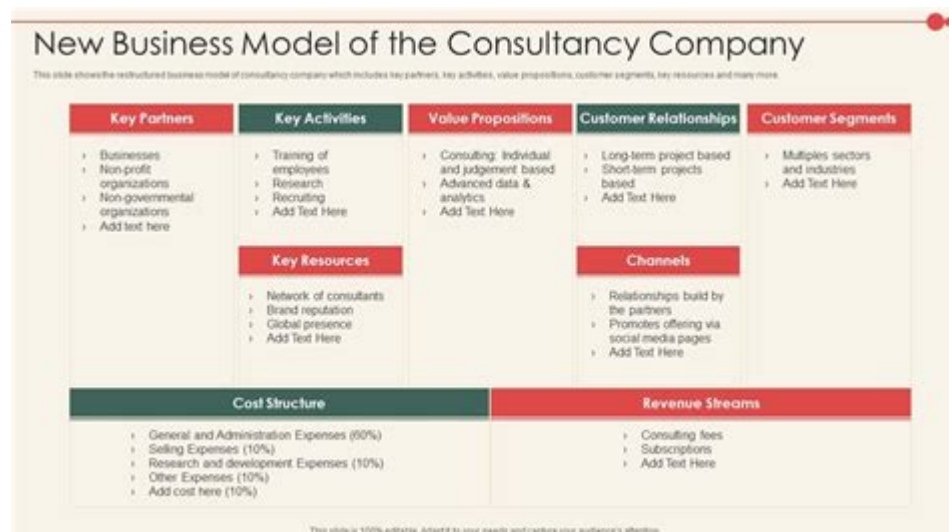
New Business Model of the Consultancy Company

This slide shows the restructured business model of consultancy company which includes key partners, key activities, value propositions, customer segments, key resources and many more.

Key Partners
- Businesses
- Non-profit organizations
- Non-governmental organizations
- Add text here

Key Activities
- Training of employees
- Research
- Recruiting
- Add Text Here

Key Resources
- Network of consultants
- Brand reputation
- Global presence
- Add Text Here

Value Propositions
- Consulting: Individual and judgement based
- Advanced data & analytics
- Add Text Here

Customer Relationships
- Long-term project based
- Short-term projects based
- Add Text Here

Channels
- Relationships build by the partners
- Promotes offering via social media pages
- Add Text Here

Customer Segments
- Multiples sectors and industries
- Add Text Here

Cost Structure
- General and Administration Expenses (60%)
- Selling Expenses (10%)
- Research and development Expenses (10%)
- Other Expenses (10%)
- Add cost here (10%)

Revenue Streams
- Consulting fees
- Subscriptions
- Add Text Here

This slide is 100% editable. Adapt it to your needs and capture your audience's attention.